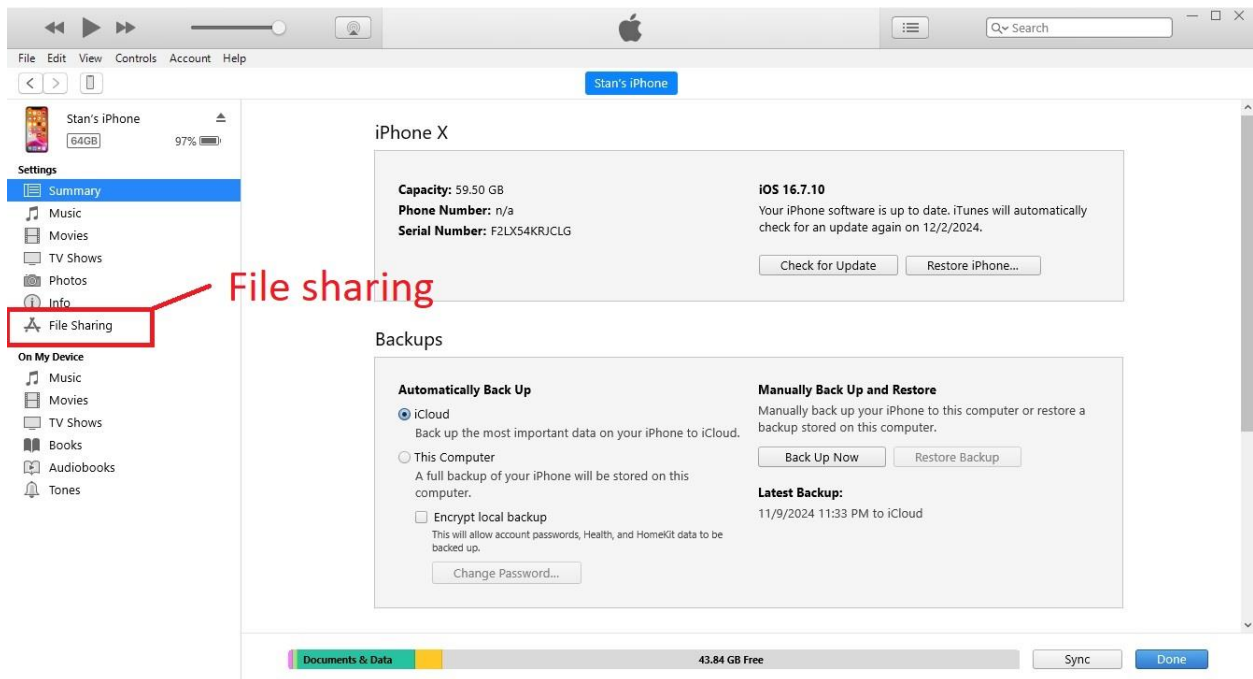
Search

File Edit View Controls Account Help

Stan's iPhone

Stan's iPhone
64GB 97%

Settings
Summary
Music
Movies
TV Shows
Photos
Info
File Sharing

File sharing

On My Device
Music
Movies
TV Shows
Books
Audiobooks
Tones

iPhone X

Capacity: 59.50 GB
Phone Number: n/a
Serial Number: F2LX54KRJCLG

iOS 16.7.10
Your iPhone software is up to date. iTunes will automatically check for an update again on 12/2/2024.

Check for Update
Restore iPhone...

Backups

Automatically Back Up
iCloud
Back up the most important data on your iPhone to iCloud.
This Computer
A full backup of your iPhone will be stored on this computer.
Encrypt local backup
This will allow account passwords, Health, and HomeKit data to be backed up.
Change Password...

Manually Back Up and Restore
Manually back up your iPhone to this computer or restore a backup stored on this computer.
Back Up Now
Restore Backup

Latest Backup:
11/9/2024 11:33 PM to iCloud

Documents & Data
43.84 GB Free
Sync
Done